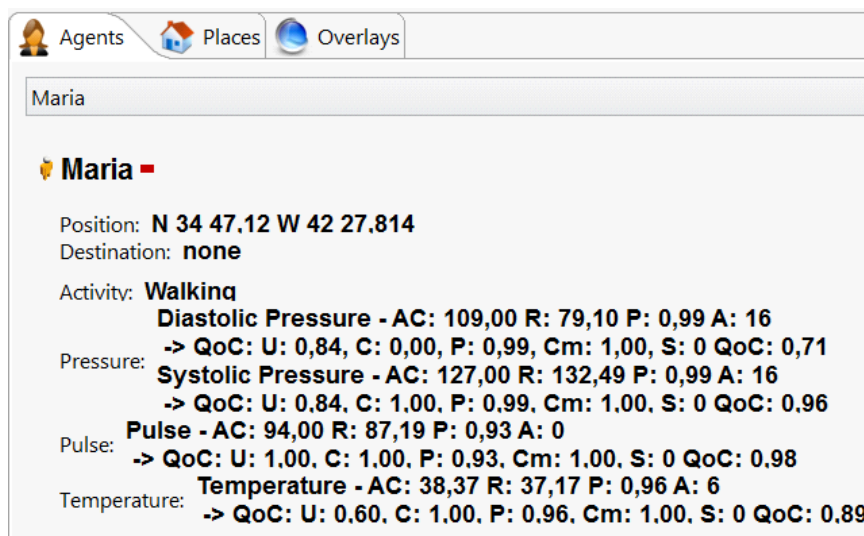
Agents Places Overlays

Maria

Maria

Position: N 34 47,12 W 42 27,814
Destination: none

Activity: Walking

Pressure: Diastolic Pressure - AC: 109,00 R: 79,10 P: 0,99 A: 16
-> QoC: U: 0,84, C: 0,00, P: 0,99, Cm: 1,00, S: 0 QoC: 0,71
Systolic Pressure - AC: 127,00 R: 132,49 P: 0,99 A: 16
-> QoC: U: 0,84, C: 1,00, P: 0,99, Cm: 1,00, S: 0 QoC: 0,96

Pulse: Pulse - AC: 94,00 R: 87,19 P: 0,93 A: 0
-> QoC: U: 1,00, C: 1,00, P: 0,93, Cm: 1,00, S: 0 QoC: 0,98

Temperature: Temperature - AC: 38,37 R: 37,17 P: 0,96 A: 6
-> QoC: U: 0,60, C: 1,00, P: 0,96, Cm: 1,00, S: 0 QoC: 0,89